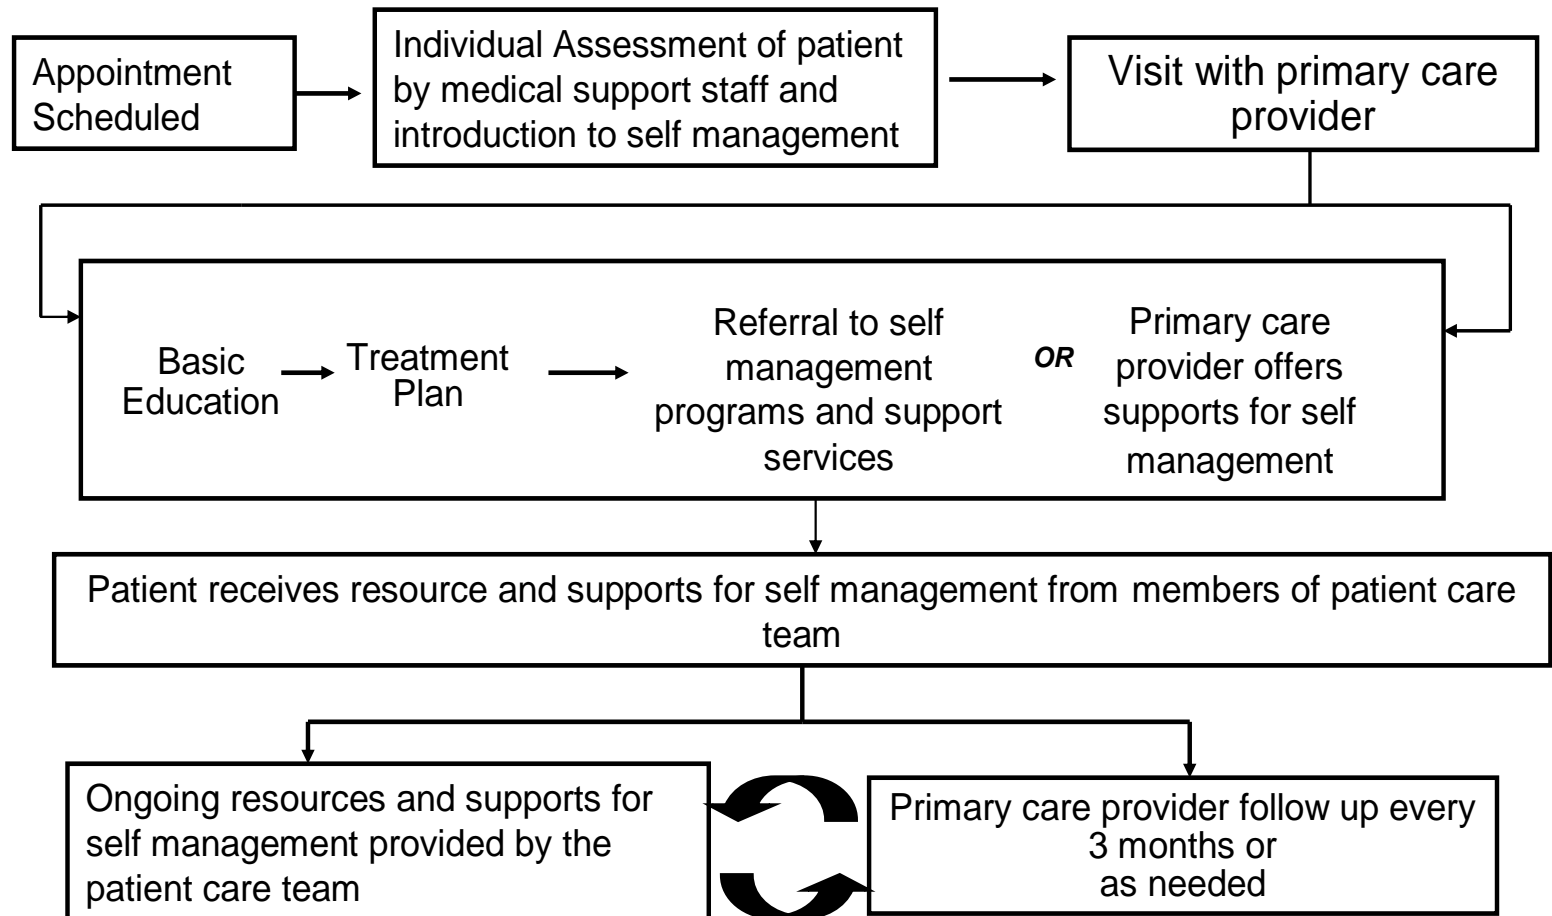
Appointment Scheduled

Individual Assessment of patient by medical support staff and introduction to self management

Visit with primary care provider

Basic Education

Treatment Plan

Referral to self management programs and support services

OR

Primary care provider offers supports for self management

Patient receives resource and supports for self management from members of patient care team

Ongoing resources and supports for self management provided by the patient care team

Primary care provider follow up every 3 months or as needed